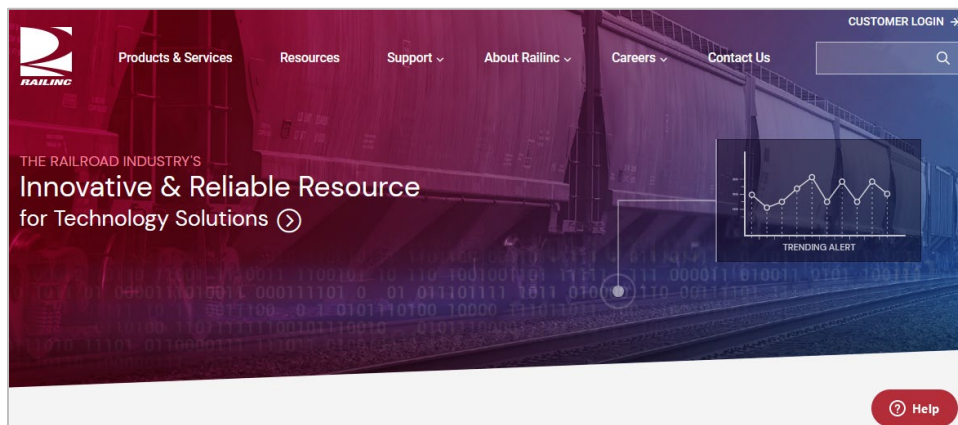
RAILINC

CUSTOMER LOGIN →

Products & Services Resources Support ⌄ About Railinc ⌄ Careers ⌄ Contact Us

THE RAILROAD INDUSTRY'S
Innovative & Reliable Resource
for Technology Solutions

TRENDING ALERT

? Help